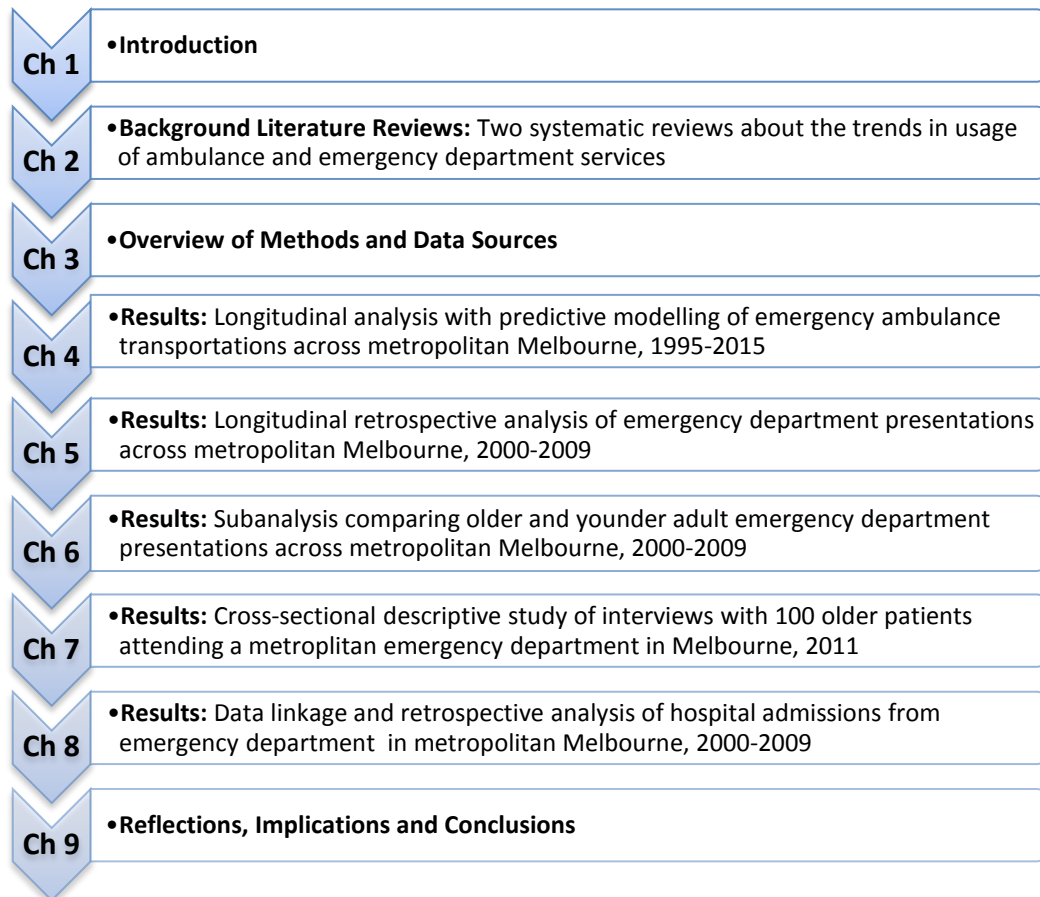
Ch 1
•**Introduction**

Ch 2
•**Background Literature Reviews:** Two systematic reviews about the trends in usage of ambulance and emergency department services

Ch 3
•**Overview of Methods and Data Sources**

Ch 4
•**Results:** Longitudinal analysis with predictive modelling of emergency ambulance transportations across metropolitan Melbourne, 1995-2015

Ch 5
•**Results:** Longitudinal retrospective analysis of emergency department presentations across metropolitan Melbourne, 2000-2009

Ch 6
•**Results:** Subanalysis comparing older and younder adult emergency department presentations across metropolitan Melbourne, 2000-2009

Ch 7
•**Results:** Cross-sectional descriptive study of interviews with 100 older patients attending a metroplitan emergency department in Melbourne, 2011

Ch 8
•**Results:** Data linkage and retrospective analysis of hospital admissions from emergency department in metropolitan Melbourne, 2000-2009

Ch 9
•**Reflections, Implications and Conclusions**